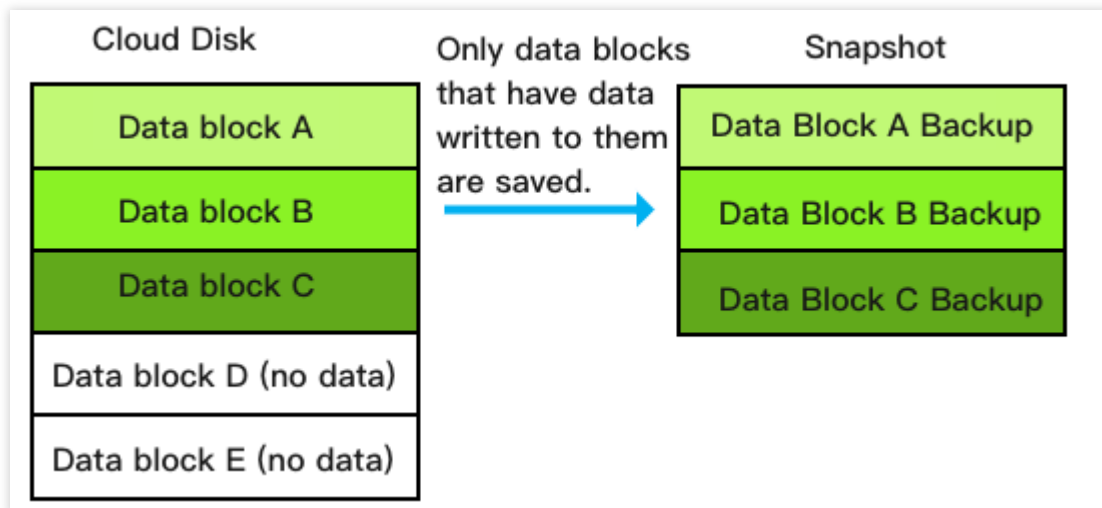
Cloud Disk

Data block A

Data block B

Data block C

Data block D (no data)

Data block E (no data)

Only data blocks that have data written to them are saved.

Snapshot

Data Block A Backup

Data Block B Backup

Data Block C Backup